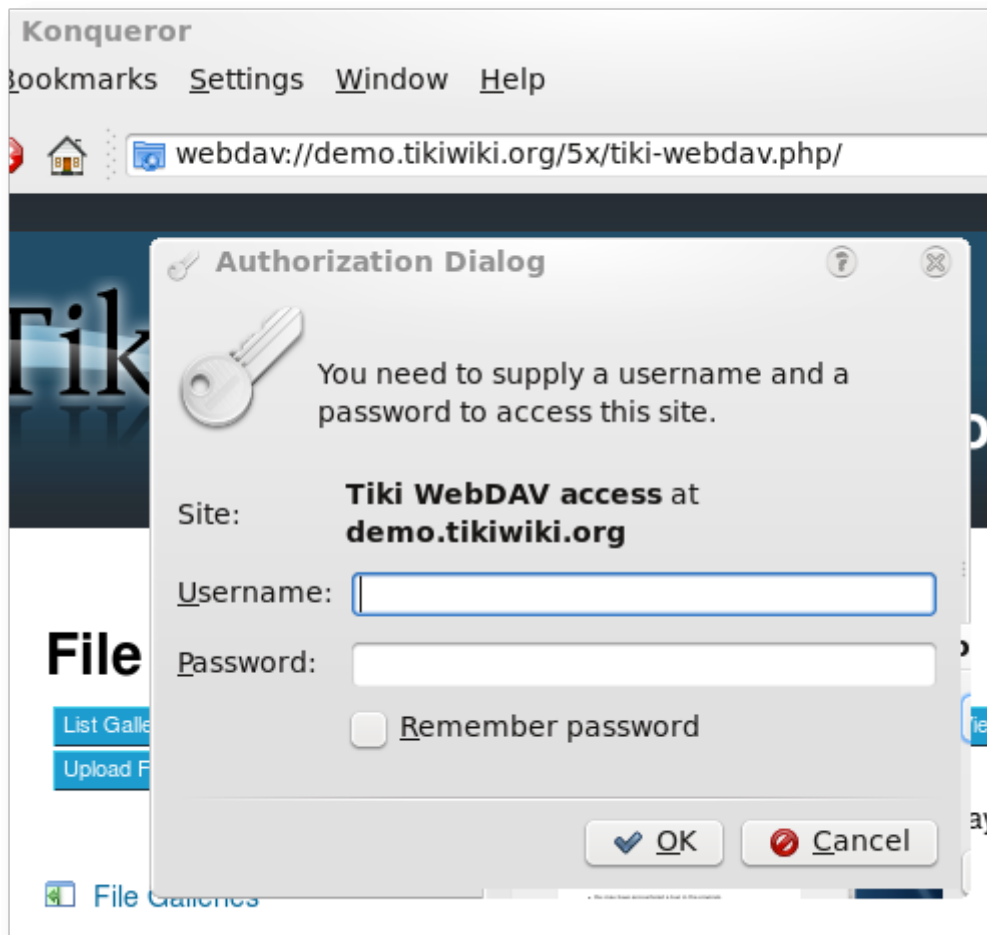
Konqueror

Bookmarks Settings Window Help

webdav://demo.tikiwiki.org/5x/tiki-webdav.php/

Tiki

Authorization Dialog

You need to supply a username and a password to access this site.

Site: **Tiki WebDAV access** at **demo.tikiwiki.org**

Username:

Password:

Remember password

OK Cancel

File

List Galle

Upload F

File Galleries